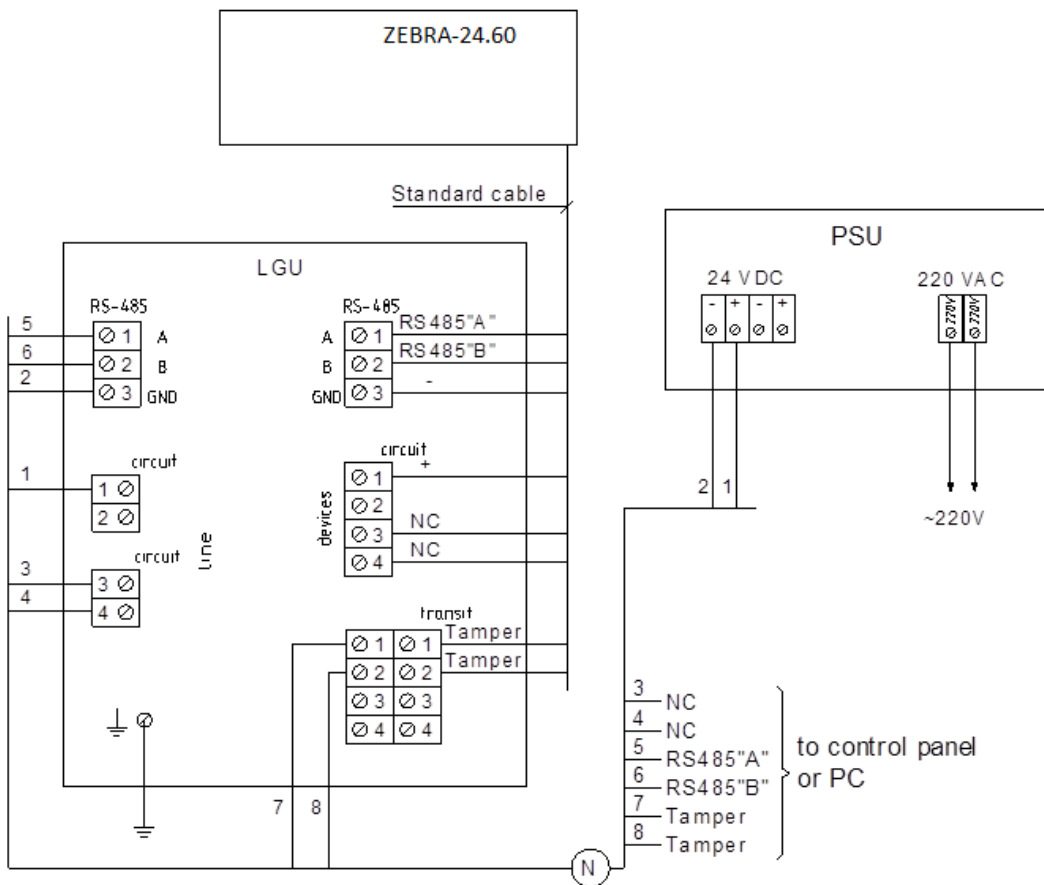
ZEBRA-24.60

Standard cable

PSU

24 VDC

- + - +

220 VAC

220V 220V

~220V

LGU

RS-485

5 ⊘ 1 A
6 ⊘ 2 B
2 ⊘ 3 GND

RS-485

A ⊘ 1 RS485"A"
B ⊘ 2 RS485"B"
GND ⊘ 3 -

circuit

1 1 ⊘
2 ⊘

circuit

3 3 ⊘
4 4 ⊘

Line

devices

circuit +

⊘ 1
⊘ 2
⊘ 3 NC
⊘ 4 NC

2 1

transit

⊘ 1 ⊘ 1 Tamper
⊘ 2 ⊘ 2 Tamper
⊘ 3 ⊘ 3
⊘ 4 ⊘ 4

7 8

N

3 NC
4 NC
5 RS485"A"
6 RS485"B"
7 Tamper
8 Tamper

to control panel or PC